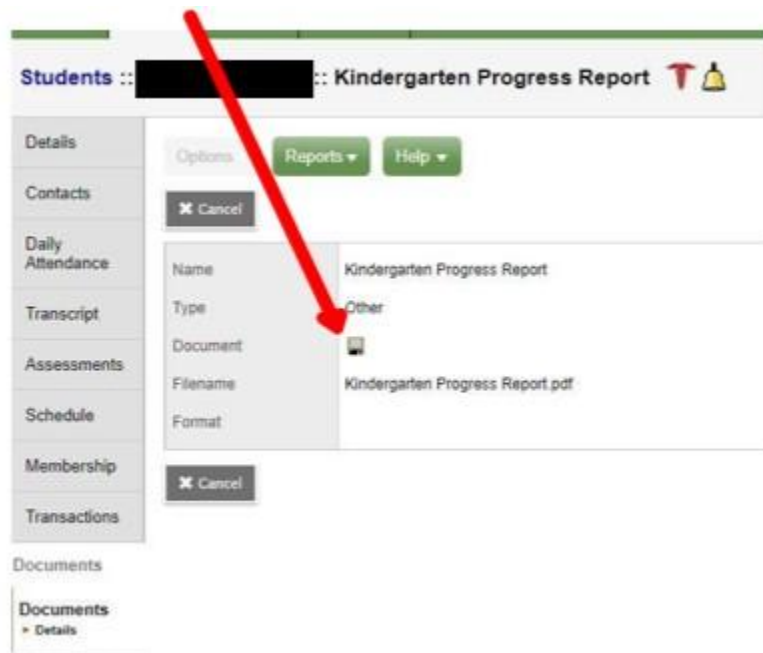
Students :: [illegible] :: Kindergarten Progress Report

Details
Contacts
Daily Attendance
Transcript
Assessments
Schedule
Membership
Transactions

Documents

Documents
▸ Details

Options
Reports ▾
Help ▾

✖ Cancel

| Name | Kindergarten Progress Report |
|---|---|
| Type | Other |
| Document | |
| Filename | Kindergarten Progress Report.pdf |
| Format | |

✖ Cancel